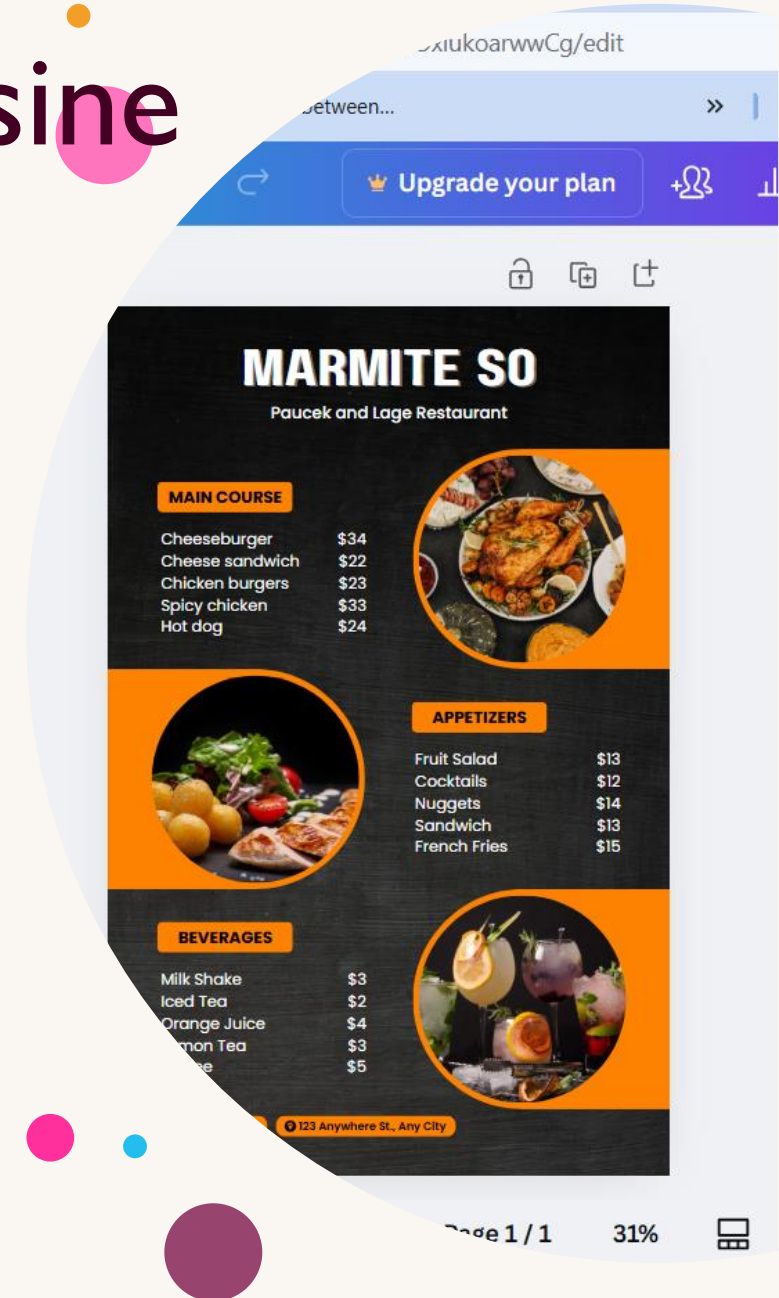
sine

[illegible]xiukoarwwCg/edit

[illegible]etween...

»

Upgrade your plan

MARMITE SO

Paucek and Lage Restaurant

MAIN COURSE

| | |
|---|---|
| Cheeseburger | \$34 |
| Cheese sandwich | \$22 |
| Chicken burgers | \$23 |
| Spicy chicken | \$33 |
| Hot dog | \$24 |

APPETIZERS

| | |
|---|---|
| Fruit Salad | \$13 |
| Cocktails | \$12 |
| Nuggets | \$14 |
| Sandwich | \$13 |
| French Fries | \$15 |

BEVERAGES

| | |
|---|---|
| Milk Shake | \$3 |
| Iced Tea | \$2 |
| Orange Juice | \$4 |
| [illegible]mon Tea | \$3 |
| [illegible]e | \$5 |

123 Anywhere St., Any City

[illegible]ge 1 / 1

31%